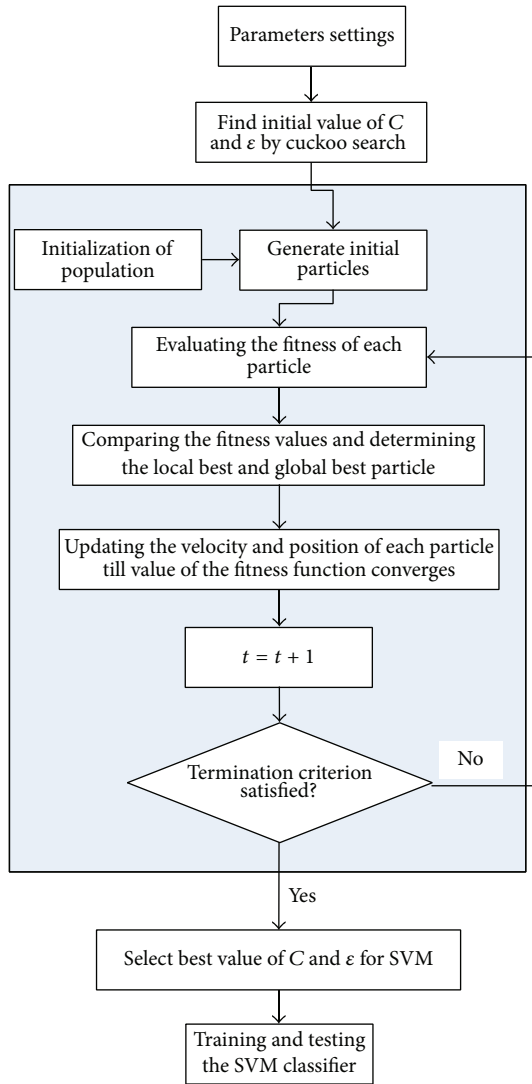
Parameters settings

Find initial value of $C$ and $\varepsilon$ by cuckoo search

Initialization of population

Generate initial particles

Evaluating the fitness of each particle

Comparing the fitness values and determining the local best and global best particle

Updating the velocity and position of each particle till value of the fitness function converges

$t = t + 1$

Termination criterion satisfied?

No

Yes

Select best value of $C$ and $\varepsilon$ for SVM

Training and testing the SVM classifier